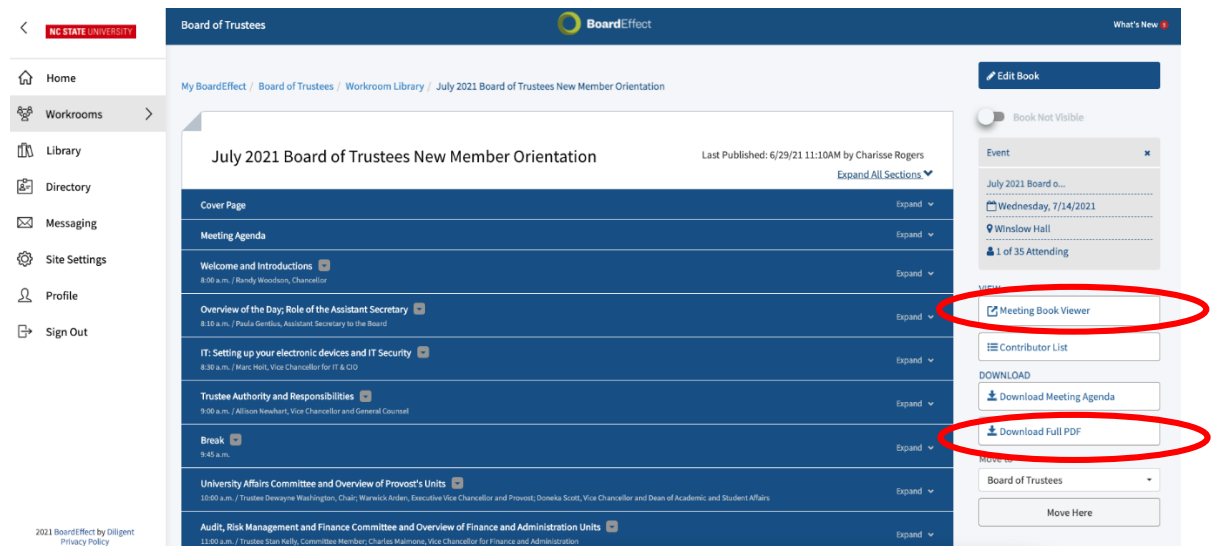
NC STATE UNIVERSITY

Home
Workrooms
Library
Directory
Messaging
Site Settings
Profile
Sign Out

2021 BoardEffect by Diligent
Privacy Policy

Board of Trustees
BoardEffect
What's New

My BoardEffect / Board of Trustees / Workroom Library / July 2021 Board of Trustees New Member Orientation

July 2021 Board of Trustees New Member Orientation

Last Published: 6/29/21 11:10AM by Charisse Rogers
Expand All Sections

Cover Page Expand
Meeting Agenda Expand
Welcome and Introductions
8:00 a.m. / Randy Woodson, Chancellor Expand
Overview of the Day; Role of the Assistant Secretary
8:10 a.m. / Paula Gentius, Assistant Secretary to the Board Expand
IT: Setting up your electronic devices and IT Security
8:30 a.m. / Marc Hoit, Vice Chancellor for IT & CIO Expand
Trustee Authority and Responsibilities
9:00 a.m. / Allison Newhart, Vice Chancellor and General Counsel Expand
Break
9:45 a.m. Expand
University Affairs Committee and Overview of Provost's Units
10:00 a.m. / Trustee Dewayne Washington, Chair; Warwick Arden, Executive Vice Chancellor and Provost; Doneka Scott, Vice Chancellor and Dean of Academic and Student Affairs Expand
Audit, Risk Management and Finance Committee and Overview of Finance and Administration Units
11:00 a.m. / Trustee Stan Kelly, Committee Member; Charles Maimone, Vice Chancellor for Finance and Administration Expand

Edit Book
Book Not Visible
Event
July 2021 Board o...
Wednesday, 7/14/2021
Winslow Hall
1 of 35 Attending
VIEW
Meeting Book Viewer
Contributor List
DOWNLOAD
Download Meeting Agenda
Download Full PDF
MOVE TO
Board of Trustees
Move Here